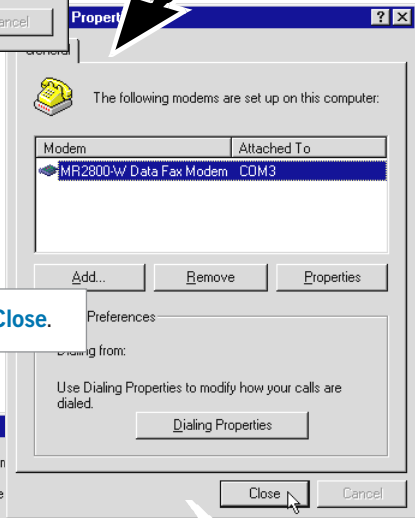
ancel

Propert

?

X

General

The following modems are set up on this computer:

| Modem | Attached To |
|---|---|
| MR2800-W Data Fax Modem | COM3 |

Add...

Remove

Properties

Close.

Preferences

Dialing from:

Use Dialing Properties to modify how your calls are dialed.

Dialing Properties

Close

Cancel